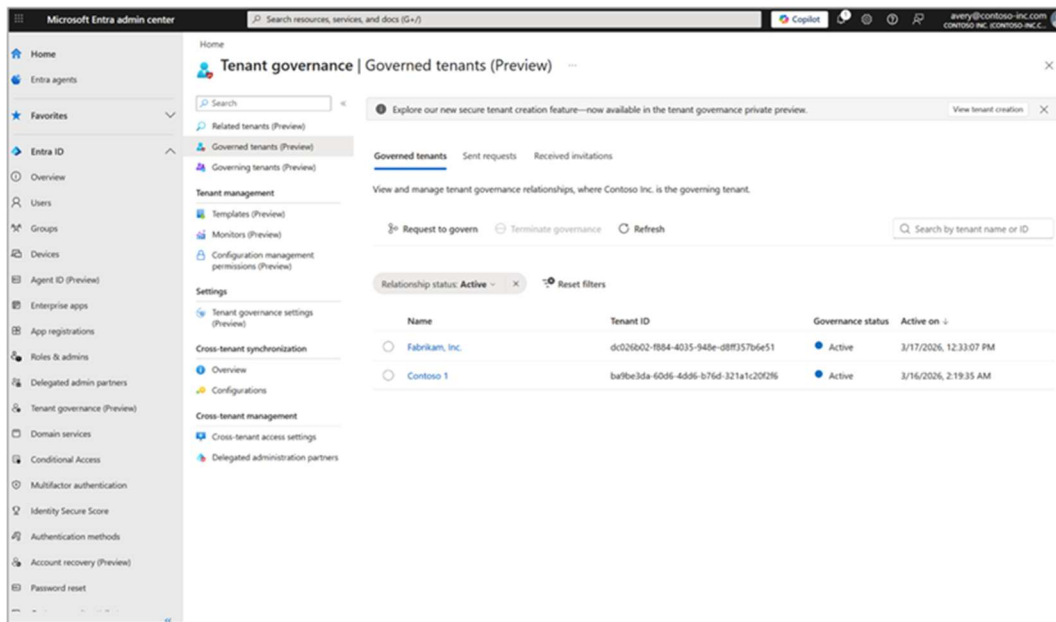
Microsoft Entra admin center

Search resources, services, and docs (G+/)

Copilot

avery@contoso-inc.com
CONTOSO INC. (CONTOSO-INC.C...

Home
Entra agents

Favorites

Entra ID
Overview
Users
Groups
Devices
Agent ID (Preview)
Enterprise apps
App registrations
Roles & admins
Delegated admin partners
Tenant governance (Preview)
Domain services
Conditional Access
Multifactor authentication
Identity Secure Score
Authentication methods
Account recovery (Preview)
Password reset

Home

Tenant governance | Governed tenants (Preview) ···

Search
Related tenants (Preview)
Governed tenants (Preview)
Governing tenants (Preview)

Tenant management
Templates (Preview)
Monitors (Preview)
Configuration management permissions (Preview)

Settings
Tenant governance settings (Preview)

Cross-tenant synchronization
Overview
Configurations

Cross-tenant management
Cross-tenant access settings
Delegated administration partners

Explore our new secure tenant creation feature—now available in the tenant governance private preview.

View tenant creation

Governed tenants  Sent requests  Received invitations

View and manage tenant governance relationships, where Contoso Inc. is the governing tenant.

Request to govern  Terminate governance  Refresh

Search by tenant name or ID

Relationship status: Active  Reset filters

| Name | Tenant ID | Governance status | Active on ↓ |
|---|---|---|---|
| Fabrikam, Inc. | dc026b02-f884-4035-948e-d8ff357b6e51 | Active | 3/17/2026, 12:33:07 PM |
| Contoso 1 | ba9be3da-60d6-4dd6-b76d-321a1c20f2f6 | Active | 3/16/2026, 2:19:35 AM |